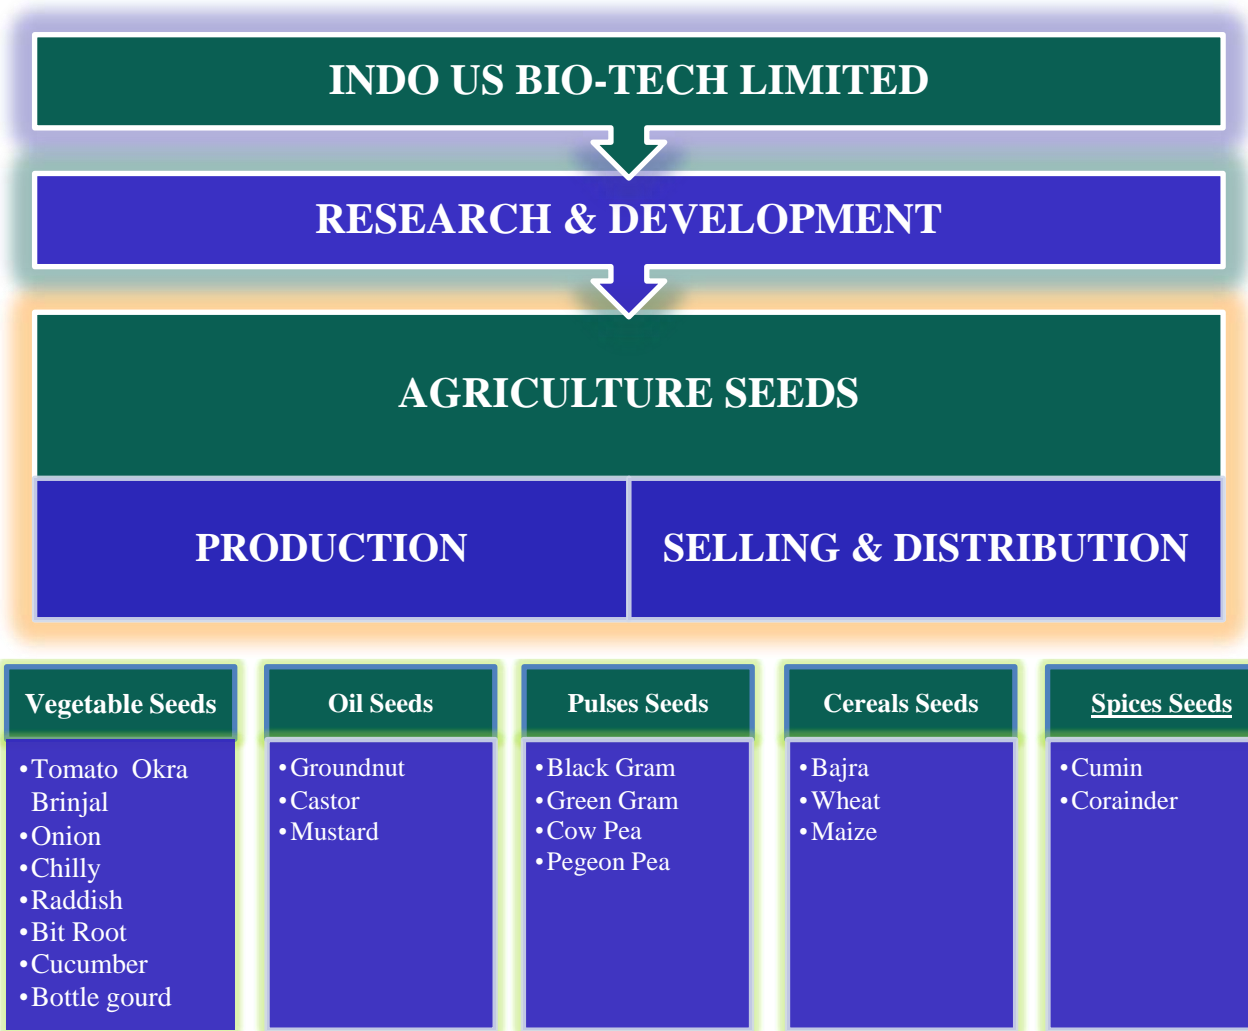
INDO US BIO-TECH LIMITED

RESEARCH & DEVELOPMENT

AGRICULTURE SEEDS

PRODUCTION

SELLING & DISTRIBUTION

Vegetable Seeds

•Tomato Okra Brinjal
•Onion
•Chilly
•Raddish
•Bit Root
•Cucumber
•Bottle gourd

Oil Seeds

•Groundnut
•Castor
•Mustard

Pulses Seeds

•Black Gram
•Green Gram
•Cow Pea
•Pegeon Pea

Cereals Seeds

•Bajra
•Wheat
•Maize

Spices Seeds

•Cumin
•Coraninder